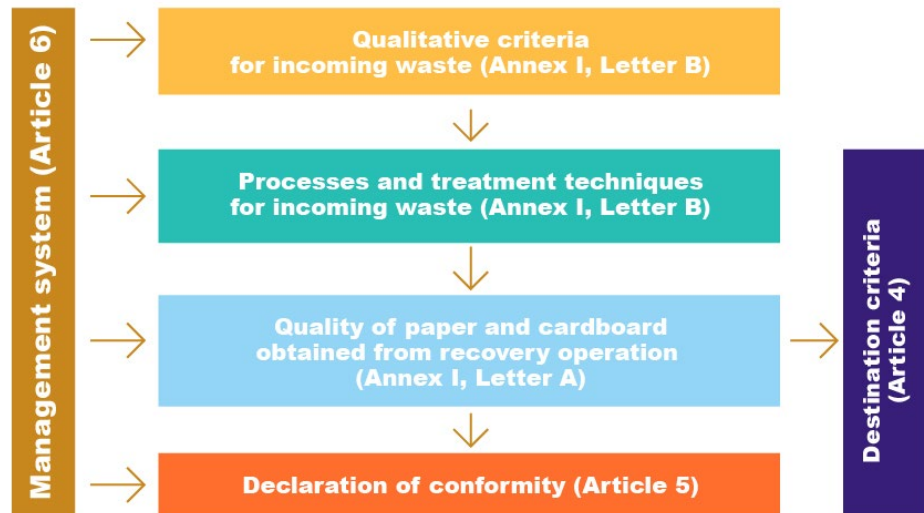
Management system (Article 6)

Qualitative criteria for incoming waste (Annex I, Letter B)

Processes and treatment techniques for incoming waste (Annex I, Letter B)

Quality of paper and cardboard obtained from recovery operation (Annex I, Letter A)

Declaration of conformity (Article 5)

Destination criteria (Article 4)